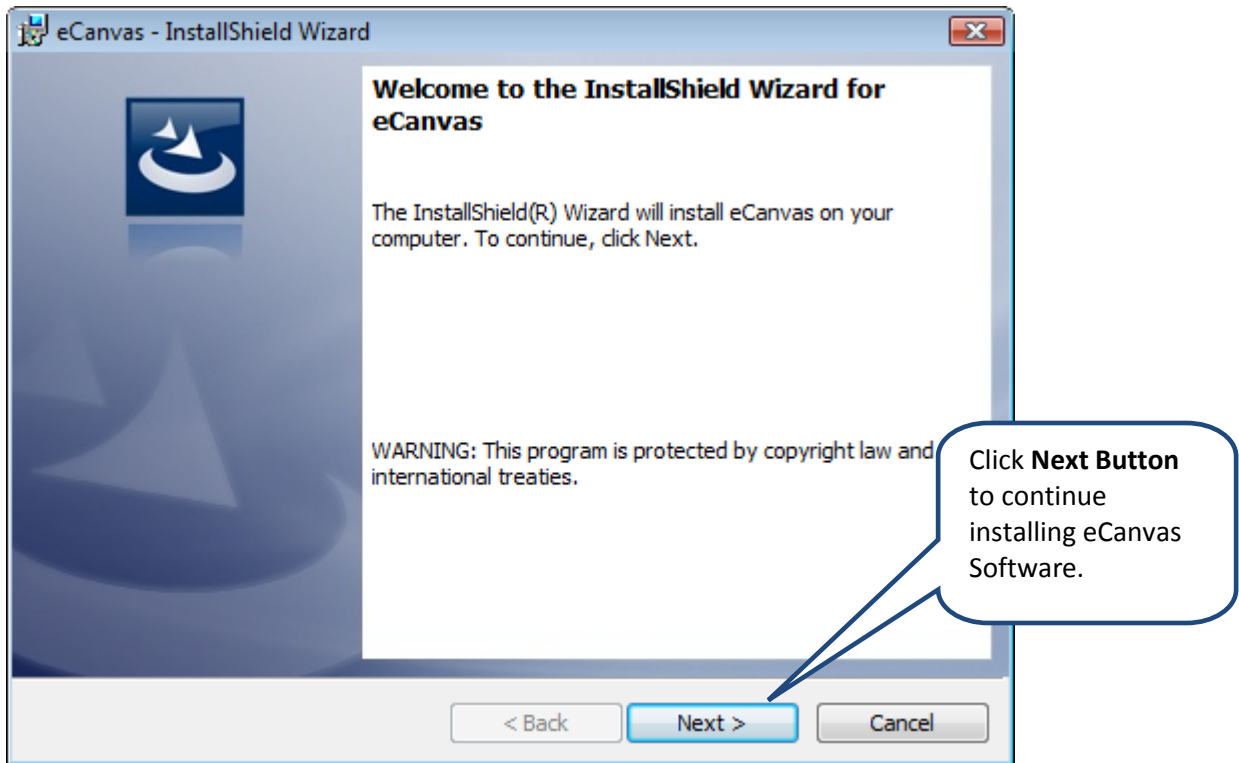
eCanvas - InstallShield Wizard

Welcome to the InstallShield Wizard for eCanvas

The InstallShield(R) Wizard will install eCanvas on your computer. To continue, click Next.

WARNING: This program is protected by copyright law and international treaties.

Click **Next Button** to continue installing eCanvas Software.

< Back

Next >

Cancel